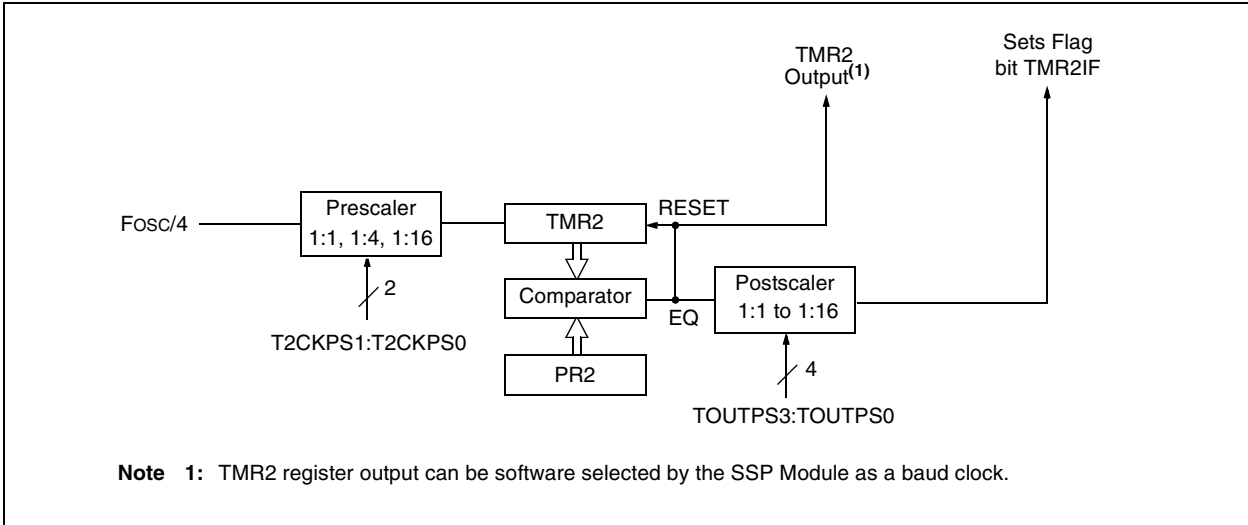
TMR2 Output$^{(1)}$

Sets Flag bit TMR2IF

FOSC/4

Prescaler 1:1, 1:4, 1:16

2

T2CKPS1:T2CKPS0

TMR2

RESET

Comparator

EQ

PR2

Postscaler 1:1 to 1:16

4

TOUTPS3:TOUTPS0

**Note 1:** TMR2 register output can be software selected by the SSP Module as a baud clock.